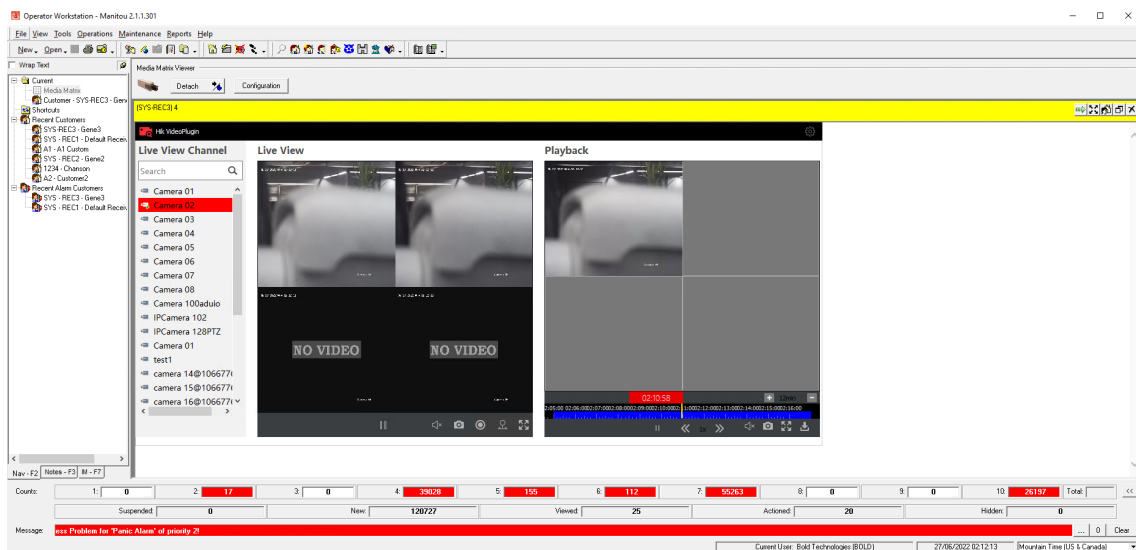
Operator Workstation - Manitou 2.1.1.301

File View Tools Operations Maintenance Reports Help

New Open

Wrap Text

Current
Media Matrix
Customer - SYS-REC3 - Gene
Shortcuts
Recent Customers
SYS-REC3 - Gene3
SYS - REC1 - Default Receiv
A1 - A1 Custom
SYS - REC2 - Gene2
1234 - Chanson
A2 - Customer2
Recent Alarm Customers
SYS - REC3 - Gene3
SYS - REC1 - Default Receiv

Nav - F2 Notes - F3 IM - F7

Media Matrix Viewer

Detach Configuration

(SYS-REC3) 4

Hik VideoPlugin

Live View Channel

Search

Camera 01
Camera 02
Camera 03
Camera 04
Camera 05
Camera 06
Camera 07
Camera 08
Camera 100aduio
IPCamera 102
IPCamera 128PTZ
Camera 01
test1
camera 14@106677
camera 15@106677
camera 16@106677

Live View

NO VIDEO

NO VIDEO

Playback

02:10:58

12min

Counts: 1: 0 2: 17 3: 0 4: 39028 5: 155 6: 112 7: 55263 8: 0 9: 0 10: 26197 Total:

Suspended: 0 New: 120727 Viewed: 25 Actioned: 20 Hidden: 0

Message: ess Problem for 'Panic Alarm' of priority 2!

... 0 Clear

Current User: Bold Technologies (BOLD) 27/06/2022 02:12:13 Mountain Time (US & Canada)